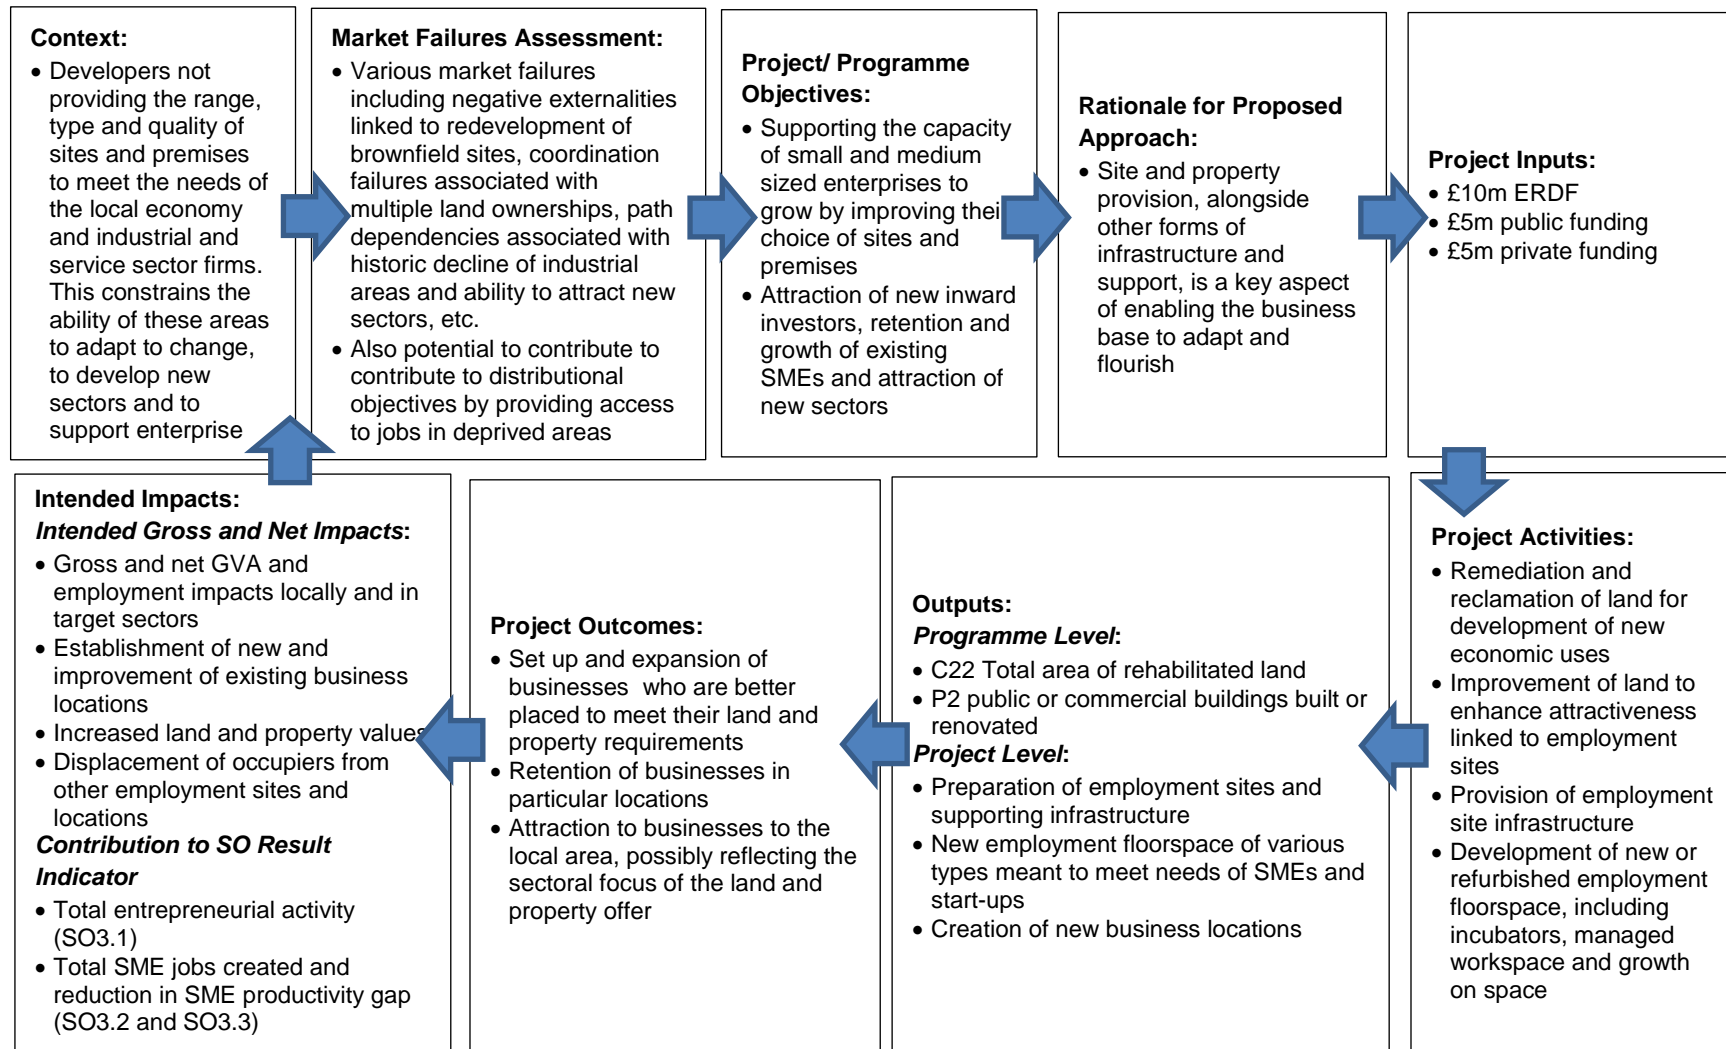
**Context:**
- Developers not providing the range, type and quality of sites and premises to meet the needs of the local economy and industrial and service sector firms. This constrains the ability of these areas to adapt to change, to develop new sectors and to support enterprise

**Market Failures Assessment:**
- Various market failures including negative externalities linked to redevelopment of brownfield sites, coordination failures associated with multiple land ownerships, path dependencies associated with historic decline of industrial areas and ability to attract new sectors, etc.
- Also potential to contribute to contribute to distributional objectives by providing access to jobs in deprived areas

**Project/ Programme Objectives:**
- Supporting the capacity of small and medium sized enterprises to grow by improving thei choice of sites and premises
- Attraction of new inward investors, retention and growth of existing SMEs and attraction of new sectors

**Rationale for Proposed Approach:**
- Site and property provision, alongside other forms of infrastructure and support, is a key aspect of enabling the business base to adapt and flourish

**Project Inputs:**
- £10m ERDF
- £5m public funding
- £5m private funding

**Project Activities:**
- Remediation and reclamation of land for development of new economic uses
- Improvement of land to enhance attractiveness linked to employment sites
- Provision of employment site infrastructure
- Development of new or refurbished employment floorspace, including incubators, managed workspace and growth on space

**Outputs:**
***Programme Level***:
- C22 Total area of rehabilitated land
- P2 public or commercial buildings built or renovated

***Project Level***:
- Preparation of employment sites and supporting infrastructure
- New employment floorspace of various types meant to meet needs of SMEs and start-ups
- Creation of new business locations

**Project Outcomes:**
- Set up and expansion of businesses who are better placed to meet their land and property requirements
- Retention of businesses in particular locations
- Attraction to businesses to the local area, possibly reflecting the sectoral focus of the land and property offer

**Intended Impacts:**
***Intended Gross and Net Impacts***:
- Gross and net GVA and employment impacts locally and in target sectors
- Establishment of new and improvement of existing business locations
- Increased land and property values
- Displacement of occupiers from other employment sites and locations

***Contribution to SO Result Indicator***
- Total entrepreneurial activity (SO3.1)
- Total SME jobs created and reduction in SME productivity gap (SO3.2 and SO3.3)